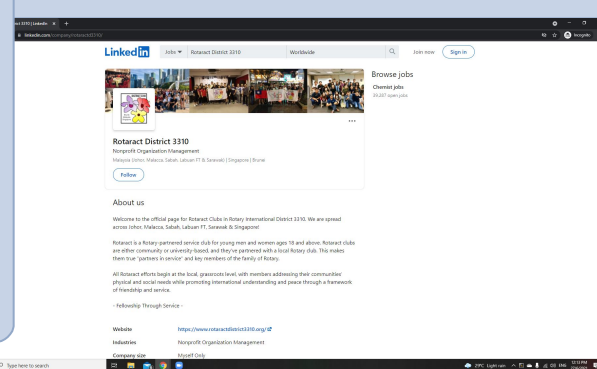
ict 3310 | LinkedIn ×  +

linkedin.com/company/rotaract3310/

Incognito

LinkedIn  Jobs  Rotaract District 3310  Worldwide  Join now  Sign in

Browse jobs

Chemist jobs
24,287 open jobs

Rotaract District 3310
Nonprofit Organization Management
Malaysia (Johor, Malacca, Sabah, Labuan FT & Sarawak) | Singapore | Brunei

Follow

About us

Welcome to the official page for Rotaract Clubs in Rotary International District 3310. We are spread across Johor, Malacca, Sabah, Labuan FT, Sarawak & Singapore!

Rotaract is a Rotary-partnered service club for young men and women ages 18 and above. Rotaract clubs are either community or university-based, and they're partnered with a local Rotary club. This makes them true "partners in service" and key members of the family of Rotary.

All Rotaract efforts begin at the local, grassroots level, with members addressing their communities' physical and social needs while promoting international understanding and peace through a framework of friendship and service.

- Fellowship Through Service -

Website  https://www.rotaractdistrict3310.org/

Industries  Nonprofit Organization Management

Company size  Myself Only

Type here to search

29°C Light rain  ENG  12:13 PM